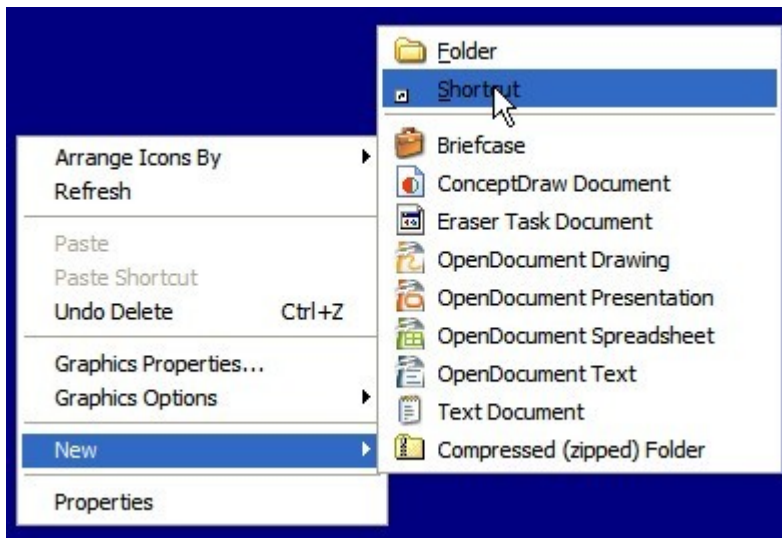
Arrange Icons By
Refresh

Paste
Paste Shortcut
Undo Delete Ctrl+Z

Graphics Properties...
Graphics Options

New

Properties

Folder
Shortcut

Briefcase
ConceptDraw Document
Eraser Task Document
OpenDocument Drawing
OpenDocument Presentation
OpenDocument Spreadsheet
OpenDocument Text
Text Document
Compressed (zipped) Folder